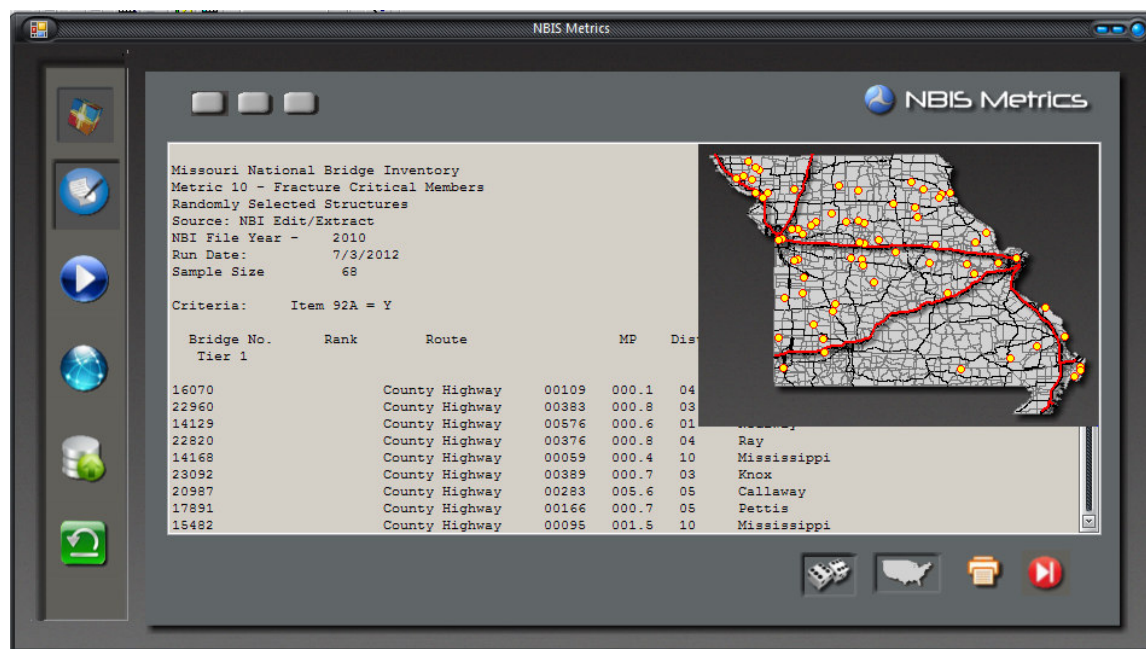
NBIS Metrics

NBIS Metrics

Missouri National Bridge Inventory
Metric 10 - Fracture Critical Members
Randomly Selected Structures
Source: NBI Edit/Extract
NBI File Year - 2010
Run Date: 7/3/2012
Sample Size 68

Criteria: Item 92A = Y

| Bridge No. Tier 1 | Rank | Route | | MP | Dis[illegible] | |
|---|---|---|---|---|---|---|
| 16070 | | County Highway | 00109 | 000.1 | 04 | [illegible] |
| 22960 | | County Highway | 00383 | 000.8 | 03 | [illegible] |
| 14129 | | County Highway | 00576 | 000.6 | 01 | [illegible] |
| 22820 | | County Highway | 00376 | 000.8 | 04 | Ray |
| 14168 | | County Highway | 00059 | 000.4 | 10 | Mississippi |
| 23092 | | County Highway | 00389 | 000.7 | 03 | Knox |
| 20987 | | County Highway | 00283 | 005.6 | 05 | Callaway |
| 17891 | | County Highway | 00166 | 000.7 | 05 | Pettis |
| 15482 | | County Highway | 00095 | 001.5 | 10 | Mississippi |